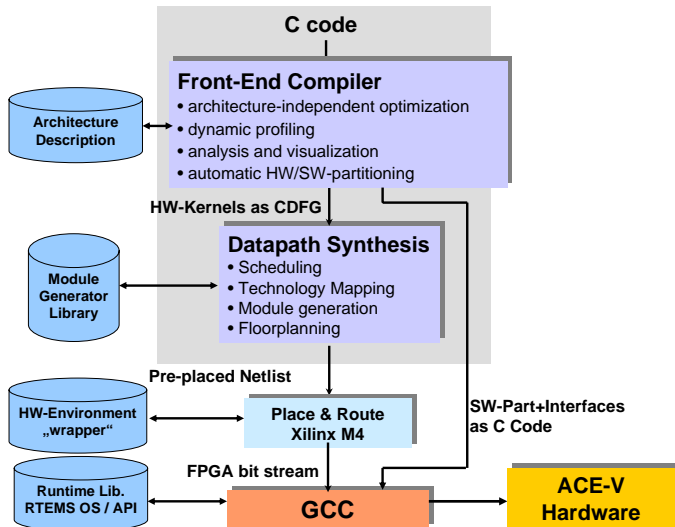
C code

Front-End Compiler
• architecture-independent optimization
• dynamic profiling
• analysis and visualization
• automatic HW/SW-partitioning

Architecture Description

HW-Kernels as CDFG

Datapath Synthesis
• Scheduling
• Technology Mapping
• Module generation
• Floorplanning

Module Generator Library

Pre-placed Netlist

HW-Environment „wrapper“

Place & Route Xilinx M4

SW-Part+Interfaces as C Code

FPGA bit stream

Runtime Lib. RTEMS OS / API

GCC

ACE-V Hardware